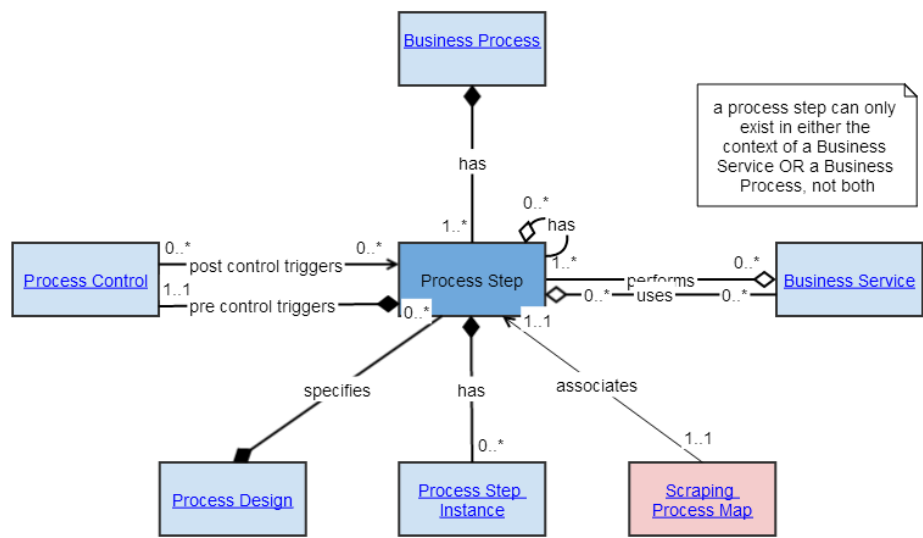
Business Process

has

1..*

0..*

has

a process step can only exist in either the context of a Business Service OR a Business Process, not both

Process Control

0..*

post control triggers

0..*

1..1

pre control triggers

Process Step

1..*

0..*

performs

0..*

uses

0..*

0..*

Business Service

1..1

specifies

has

associates

0..*

1..1

Process Design

Process Step Instance

Scraping Process Map